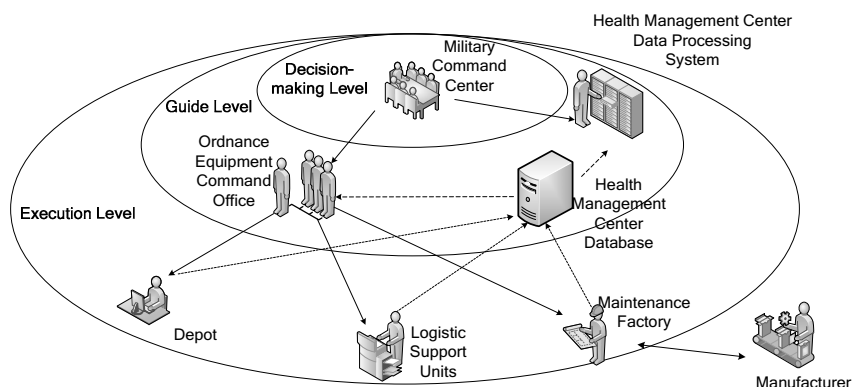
Health Management Center Data Processing System

Military Command Center

Decision-making Level

Guide Level

Ordnance Equipment Command Office

Health Management Center Database

Execution Level

Depot

Logistic Support Units

Maintenance Factory

Manufacturer